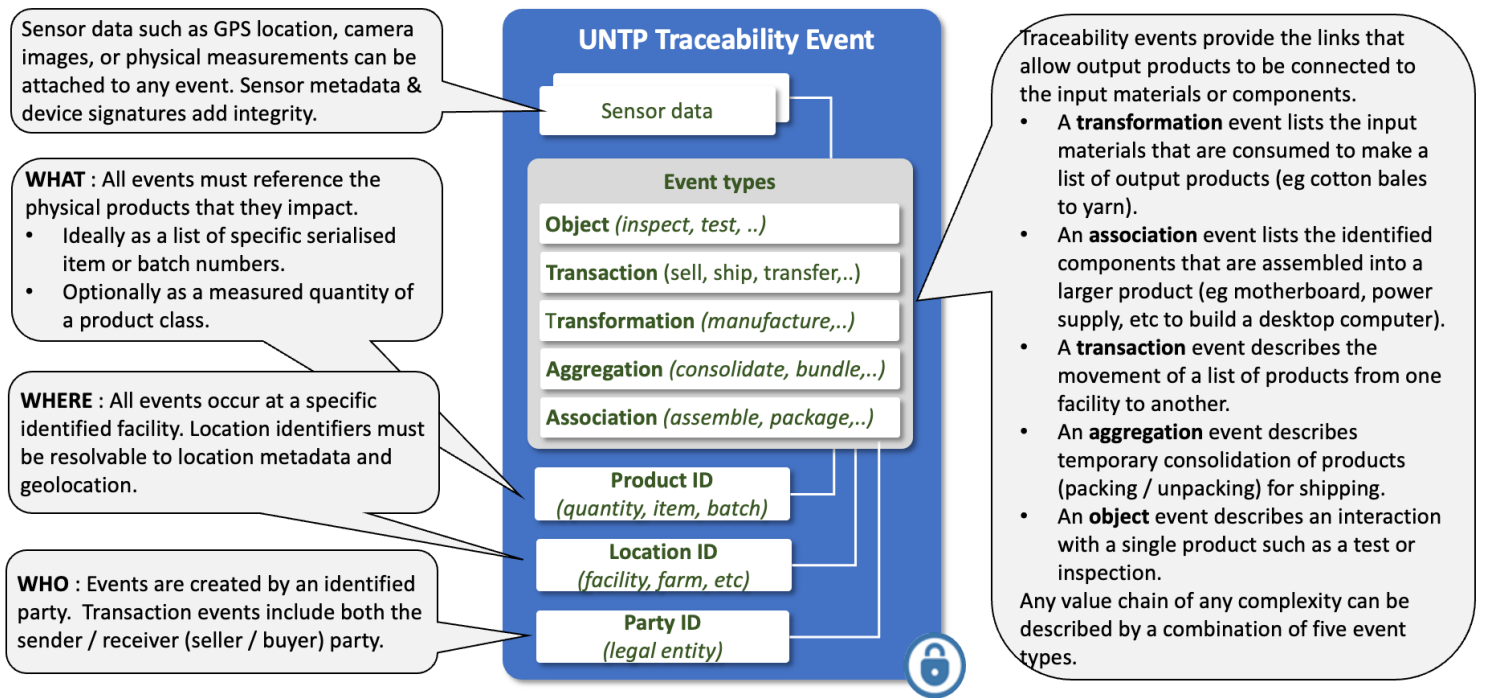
Sensor data such as GPS location, camera images, or physical measurements can be attached to any event. Sensor metadata & device signatures add integrity.

WHAT : All events must reference the physical products that they impact.
• Ideally as a list of specific serialised item or batch numbers.
• Optionally as a measured quantity of a product class.

WHERE : All events occur at a specific identified facility. Location identifiers must be resolvable to location metadata and geolocation.

WHO : Events are created by an identified party. Transaction events include both the sender / receiver (seller / buyer) party.

UNTP Traceability Event

Sensor data

Event types

Object (inspect, test, ..)

Transaction (sell, ship, transfer,..)

Transformation (manufacture,..)

Aggregation (consolidate, bundle,..)

Association (assemble, package,..)

Product ID
(quantity, item, batch)

Location ID
(facility, farm, etc)

Party ID
(legal entity)

Traceability events provide the links that allow output products to be connected to the input materials or components.
• A transformation event lists the input materials that are consumed to make a list of output products (eg cotton bales to yarn).
• An association event lists the identified components that are assembled into a larger product (eg motherboard, power supply, etc to build a desktop computer).
• A transaction event describes the movement of a list of products from one facility to another.
• An aggregation event describes temporary consolidation of products (packing / unpacking) for shipping.
• An object event describes an interaction with a single product such as a test or inspection.
Any value chain of any complexity can be described by a combination of five event types.